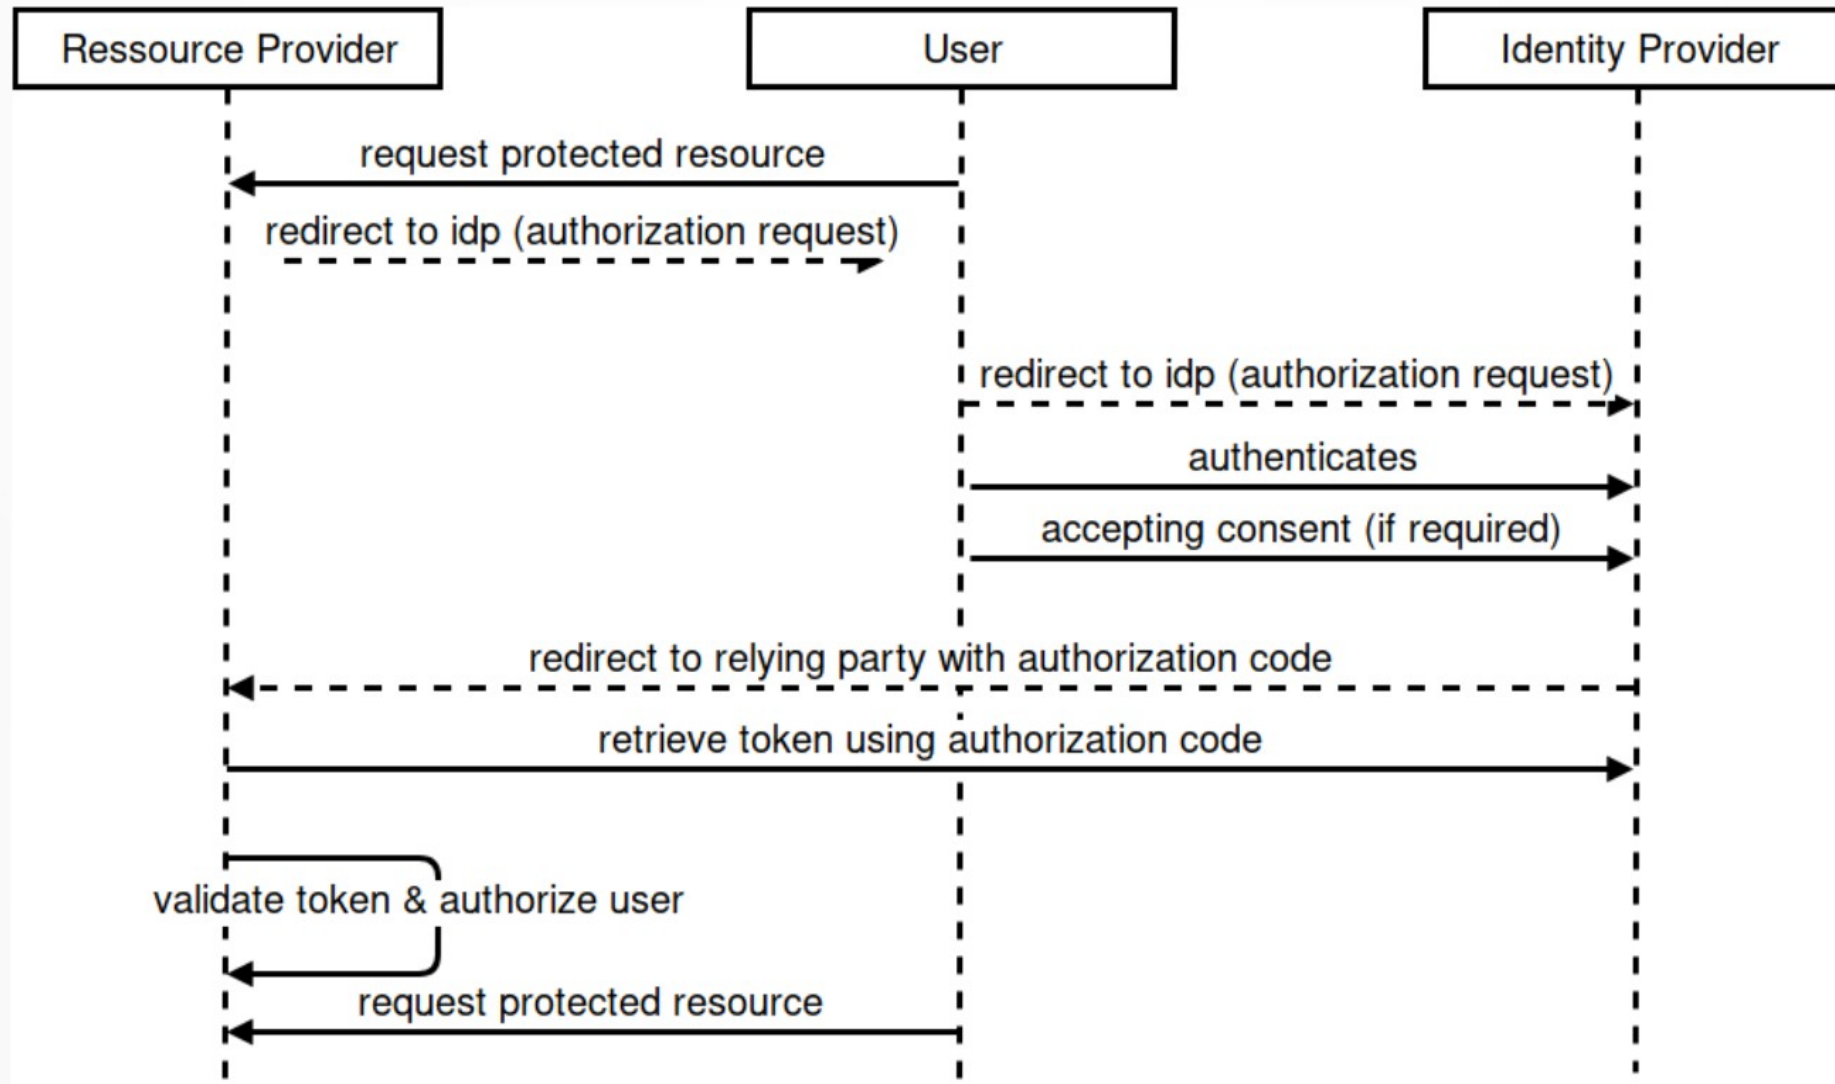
Ressource Provider

User

Identity Provider

request protected resource

redirect to idp (authorization request)

redirect to idp (authorization request)

authenticates

accepting consent (if required)

redirect to relying party with authorization code

retrieve token using authorization code

validate token & authorize user

request protected resource